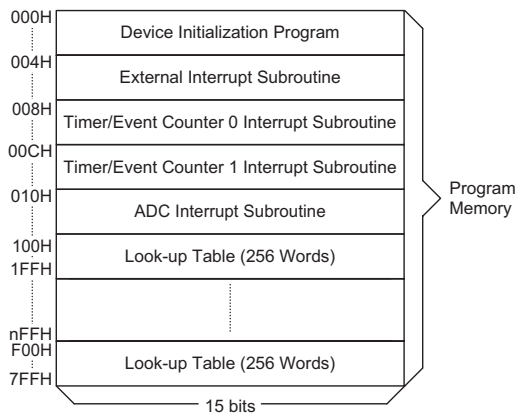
000H
Device Initialization Program
004H
External Interrupt Subroutine
008H
Timer/Event Counter 0 Interrupt Subroutine
00CH
Timer/Event Counter 1 Interrupt Subroutine
010H
ADC Interrupt Subroutine
100H
Look-up Table (256 Words)
1FFH
nFFH
F00H
Look-up Table (256 Words)
7FFH
15 bits
Program Memory